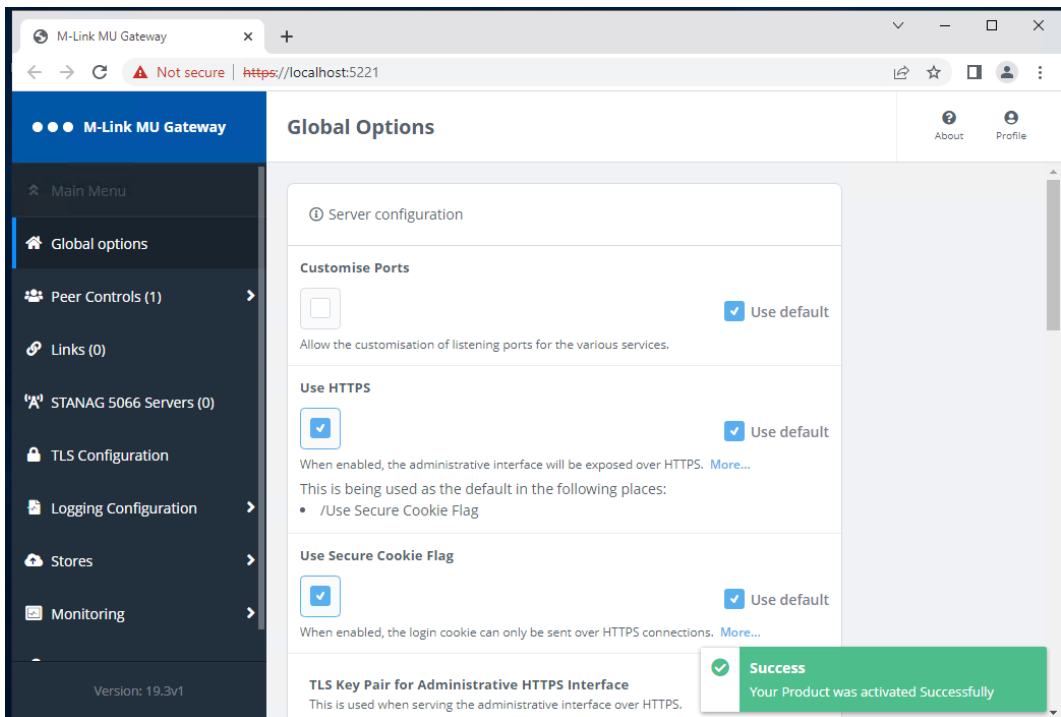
M-Link MU Gateway ×
+

Not secure | https://localhost:5221

M-Link MU Gateway

Global Options

About
Profile

Main Menu

Global options

Peer Controls (1)

Links (0)

STANAG 5066 Servers (0)

TLS Configuration

Logging Configuration

Stores

Monitoring

Version: 19.3v1

Server configuration

Customise Ports

Use default

Allow the customisation of listening ports for the various services.

Use HTTPS

Use default

When enabled, the administrative interface will be exposed over HTTPS. More...

This is being used as the default in the following places:

• /Use Secure Cookie Flag

Use Secure Cookie Flag

Use default

When enabled, the login cookie can only be sent over HTTPS connections. More...

TLS Key Pair for Administrative HTTPS Interface

This is used when serving the administrative interface over HTTPS.

Success

Your Product was activated Successfully